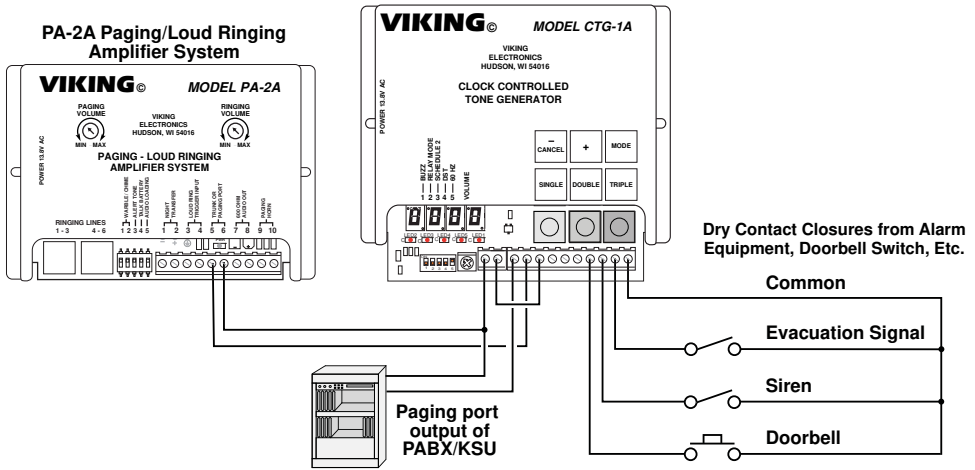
PA-2A Paging/Loud Ringing Amplifier System

VIKING© MODEL PA-2A

PAGING VOLUME
MIN MAX

VIKING ELECTRONICS HUDSON, WI 54016

RINGING VOLUME
MIN MAX

PAGING - LOUD RINGING AMPLIFIER SYSTEM

POWER 13.8V AC

RINGING LINES
1 - 3 4 - 6

WARBLE / CHIME
ALERT TONE
PAGE BY RING
AUDIO LOADING
1 2 3 4 5

NIGHT TRANSFER
1 2

LOUD RING TRIGGER INPUT
3 4

TRUNK OR PAGING PORT
5 6

600 OHM AUDIO OUT
7 8

PAGING HORN
9 10

VIKING© MODEL CTG-1A

VIKING ELECTRONICS HUDSON, WI 54016

CLOCK CONTROLLED TONE GENERATOR

POWER 13.8V AC

BUZZ
RELAY MODE
SCHEDULE 2
DST
60 HZ
1 2 3 4 5
VOLUME

– CANCEL
+
MODE
SINGLE
DOUBLE
TRIPLE

Dry Contact Closures from Alarm Equipment, Doorbell Switch, Etc.

Common

Evacuation Signal

Siren

Doorbell

Paging port output of PABX/KSU